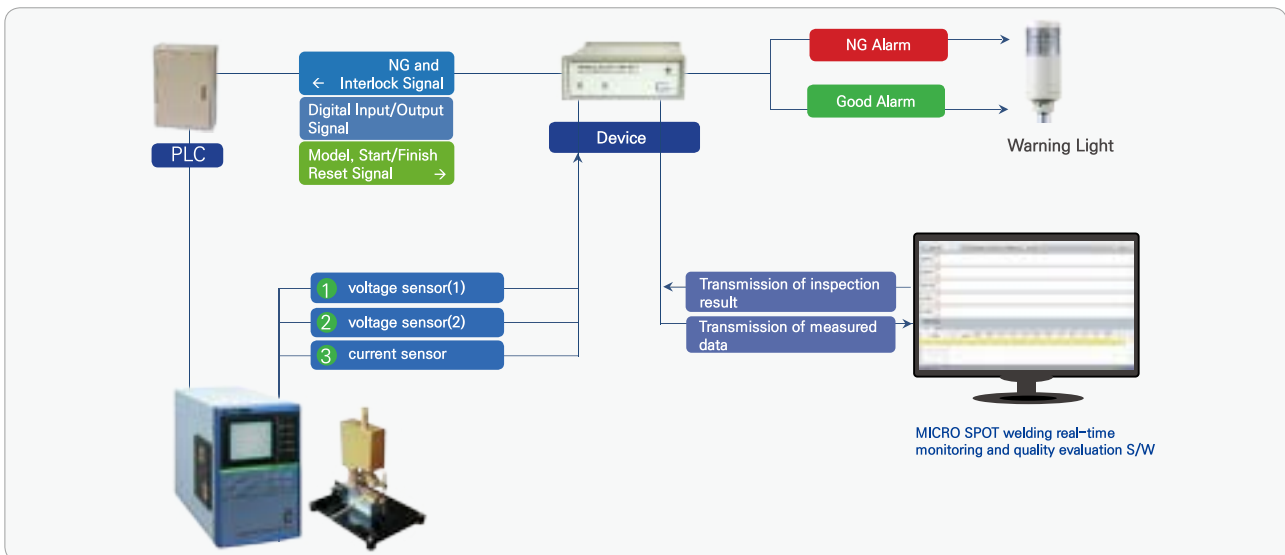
NG and
← Interlock Signal

Digital Input/Output Signal

Model, Start/Finish Reset Signal →

PLC

Device

NG Alarm

Good Alarm

Warning Light

1 voltage sensor(1)

2 voltage sensor(2)

3 current sensor

Transmission of inspection result

Transmission of measured data

MICRO SPOT welding real-time monitoring and quality evaluation S/W